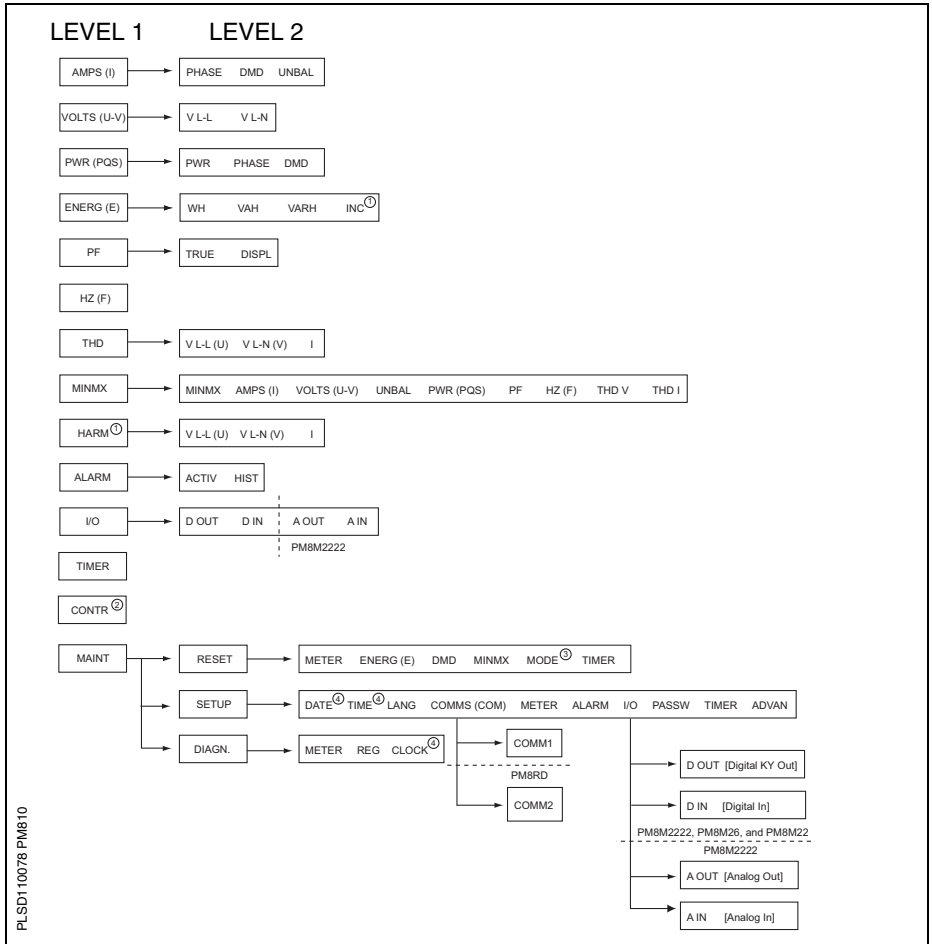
LEVEL 1 LEVEL 2

AMPS (I) → PHASE DMD UNBAL

VOLTS (U-V) → V L-L V L-N

PWR (PQS) → PWR PHASE DMD

ENERG (E) → WH VAH VARH INC①

PF → TRUE DISPL

HZ (F)

THD → V L-L (U) V L-N (V) I

MINMX → MINMX AMPS (I) VOLTS (U-V) UNBAL PWR (PQS) PF HZ (F) THD V THD I

HARM① → V L-L (U) V L-N (V) I

ALARM → ACTIV HIST

I/O → D OUT D IN A OUT A IN

PM8M2222

TIMER

CONTR②

MAINT → RESET → METER ENERG (E) DMD MINMX MODE③ TIMER

SETUP → DATE④ TIME④ LANG COMMS (COM) METER ALARM I/O PASSW TIMER ADVAN

DIAGN. → METER REG CLOCK④

COMM1

PM8RD

COMM2

D OUT [Digital KY Out]

D IN [Digital In]

PM8M2222, PM8M26, and PM8M22

PM8M2222

A OUT [Analog Out]

A IN [Analog In]

PLSD110078 PM810